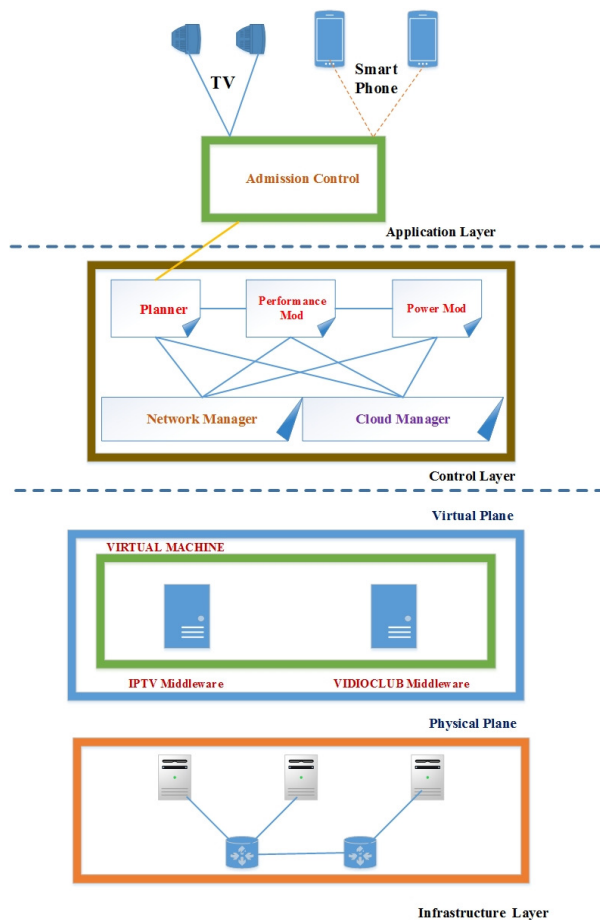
TV

Smart Phone

Admission Control

Application Layer

Planner

Performance Mod

Power Mod

Network Manager

Cloud Manager

Control Layer

Virtual Plane

VIRTUAL MACHINE

IPTV Middleware

VIDIOCLUB Middleware

Physical Plane

Infrastructure Layer